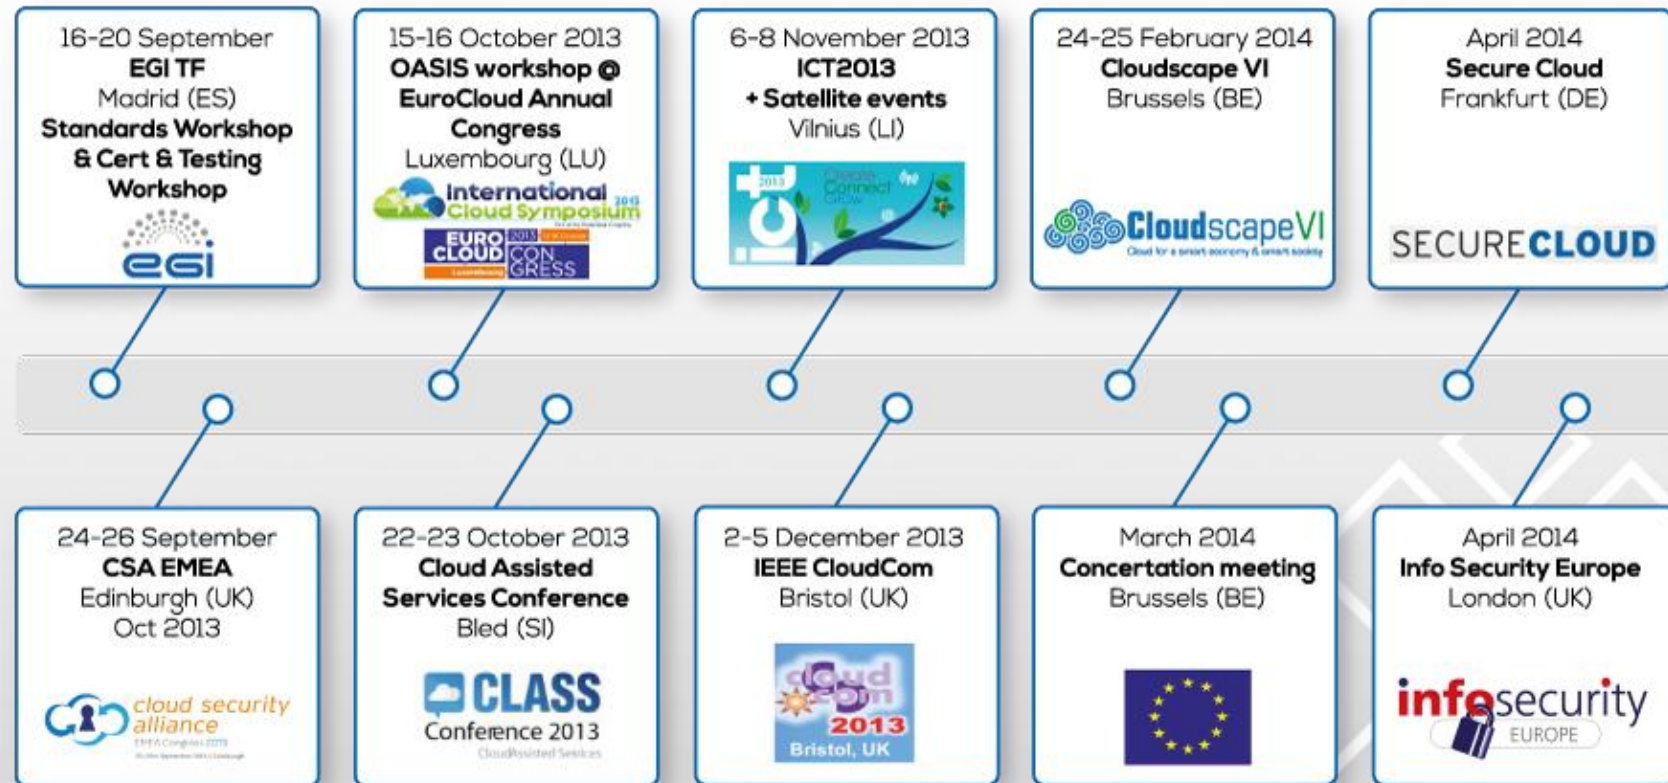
16-20 September
EGI TF
Madrid (ES)
Standards Workshop & Cert & Testing Workshop
egi

15-16 October 2013
OASIS workshop @ EuroCloud Annual Congress
Luxembourg (LU)
International Cloud Symposium 2013
EURO CLOUD 2013 CONGRESS
Luxembourg

6-8 November 2013
ICT2013
+ Satellite events
Vilnius (LI)
Create Connect Grow

24-25 February 2014
Cloudscape VI
Brussels (BE)
CloudscapeVI
Cloud for a smart economy & smart society

April 2014
Secure Cloud
Frankfurt (DE)
SECURECLOUD

24-26 September
CSA EMEA
Edinburgh (UK)
Oct 2013
cloud security alliance
EMEA Congress 2013

22-23 October 2013
Cloud Assisted Services Conference
Bled (SI)
CLASS
Conference 2013
CloudAssisted Services

2-5 December 2013
IEEE CloudCom
Bristol (UK)
cloud com
2013
Bristol, UK

March 2014
Concertation meeting
Brussels (BE)

April 2014
Info Security Europe
London (UK)
infosecurity
EUROPE